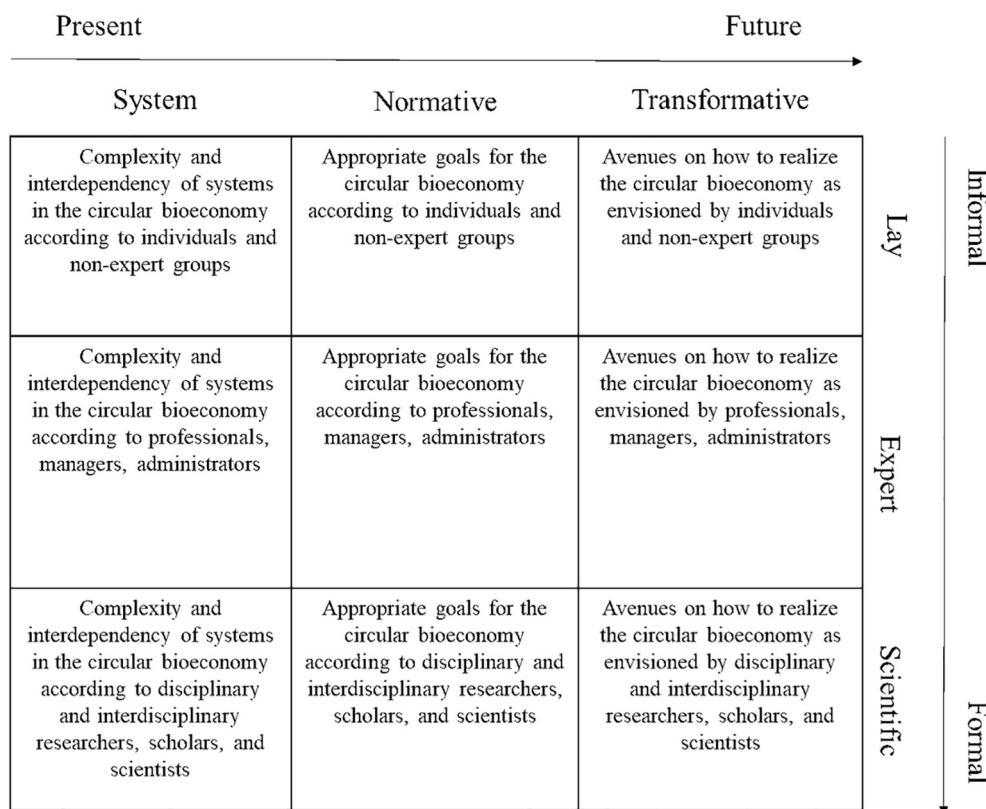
Present Future

| System | Normative | Transformative | |
|---|---|---|---|
| Complexity and interdependency of systems in the circular bioeconomy according to individuals and non-expert groups | Appropriate goals for the circular bioeconomy according to individuals and non-expert groups | Avenues on how to realize the circular bioeconomy as envisioned by individuals and non-expert groups | Lay |
| Complexity and interdependency of systems in the circular bioeconomy according to professionals, managers, administrators | Appropriate goals for the circular bioeconomy according to professionals, managers, administrators | Avenues on how to realize the circular bioeconomy as envisioned by professionals, managers, administrators | Expert |
| Complexity and interdependency of systems in the circular bioeconomy according to disciplinary and interdisciplinary researchers, scholars, and scientists | Appropriate goals for the circular bioeconomy according to disciplinary and interdisciplinary researchers, scholars, and scientists | Avenues on how to realize the circular bioeconomy as envisioned by disciplinary and interdisciplinary researchers, scholars, and scientists | Scientific |

Informal

Formal